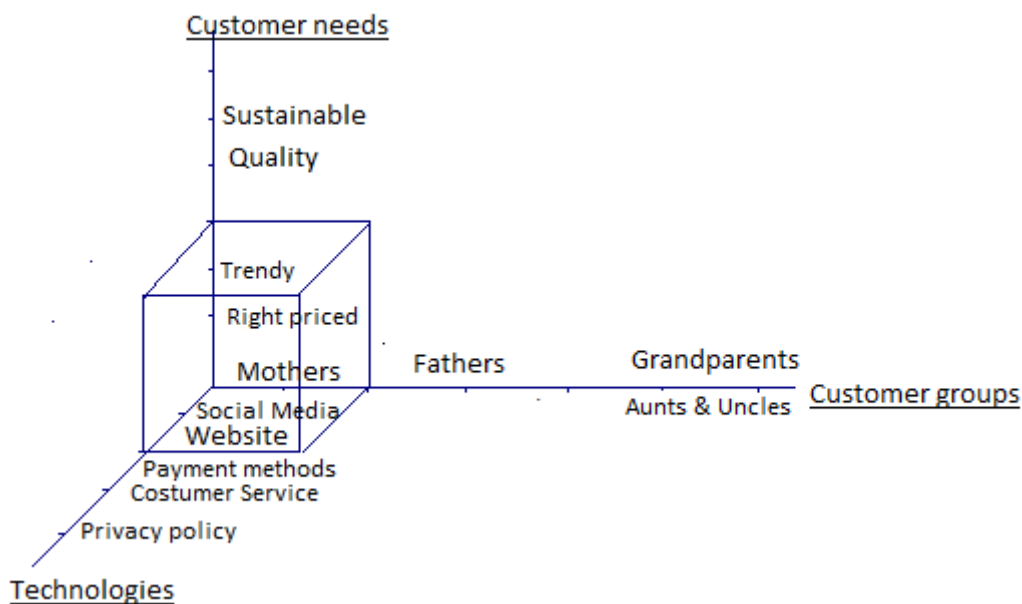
Customer needs

Sustainable

Quality

Trendy

Right priced

Mothers

Fathers

Grandparents

Customer groups

Aunts & Uncles

Social Media

Website

Payment methods

Costumer Service

Privacy policy

Technologies